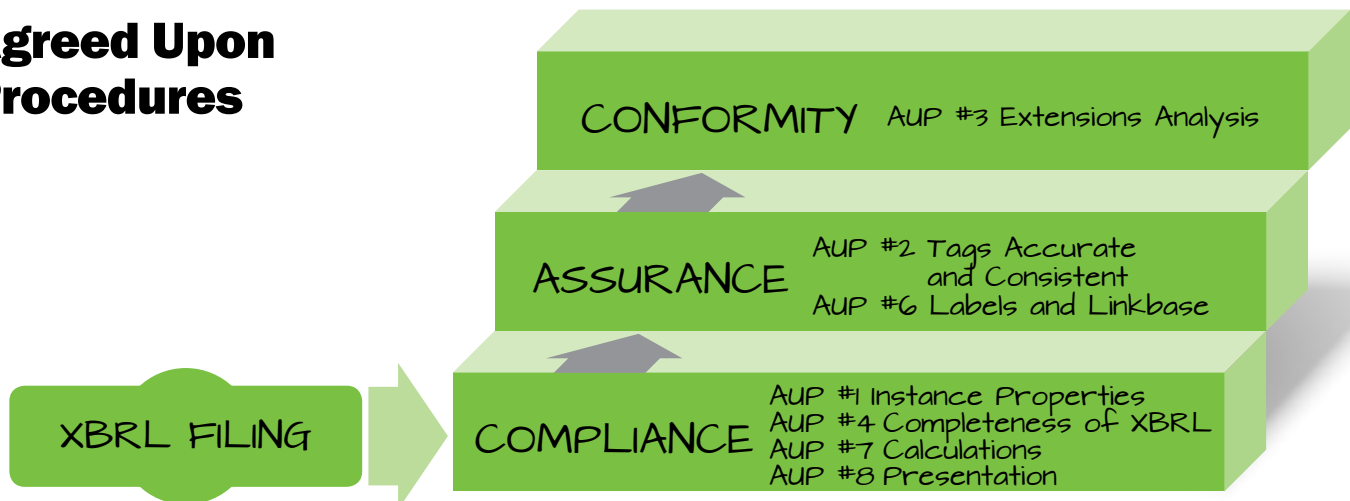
greed Upon
rocedures

CONFORMITY AUP #3 Extensions Analysis

ASSURANCE AUP #2 Tags Accurate and Consistent
AUP #6 Labels and Linkbase

XBRL FILING

COMPLIANCE AUP #1 Instance Properties
AUP #4 Completeness of XBRL
AUP #7 Calculations
AUP #8 Presentation